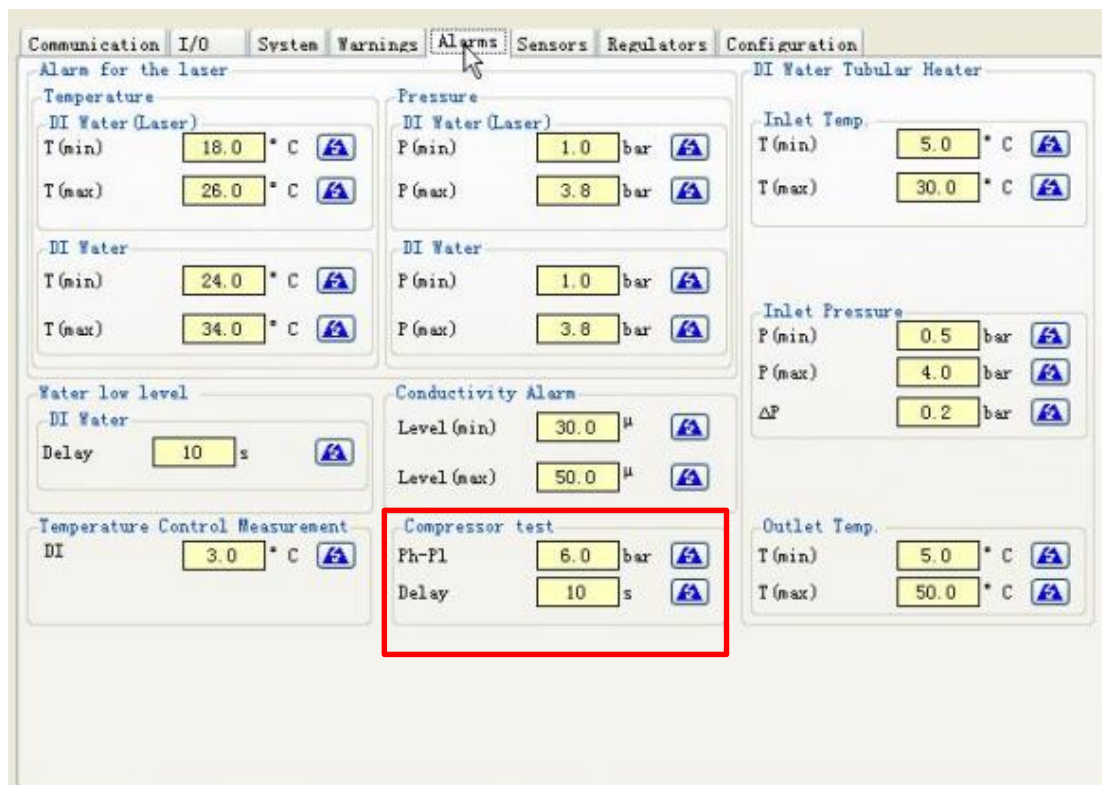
Communication | I/O | System | Warnings | Alarms | Sensors | Regulators | Configuration

Alarm for the laser

Temperature

DI Water (Laser)
T (min) 18.0 ° C
T (max) 26.0 ° C

DI Water
T (min) 24.0 ° C
T (max) 34.0 ° C

Pressure

DI Water (Laser)
P (min) 1.0 bar
P (max) 3.8 bar

DI Water
P (min) 1.0 bar
P (max) 3.8 bar

Water low level

DI Water
Delay 10 s

Conductivity Alarm
Level (min) 30.0 μ
Level (max) 50.0 μ

Temperature Control Measurement
DI 3.0 ° C

Compressor test
Ph-Pl 6.0 bar
Delay 10 s

DI Water Tubular Heater

Inlet Temp.
T (min) 5.0 ° C
T (max) 30.0 ° C

Inlet Pressure
P (min) 0.5 bar
P (max) 4.0 bar
ΔP 0.2 bar

Outlet Temp.
T (min) 5.0 ° C
T (max) 50.0 ° C